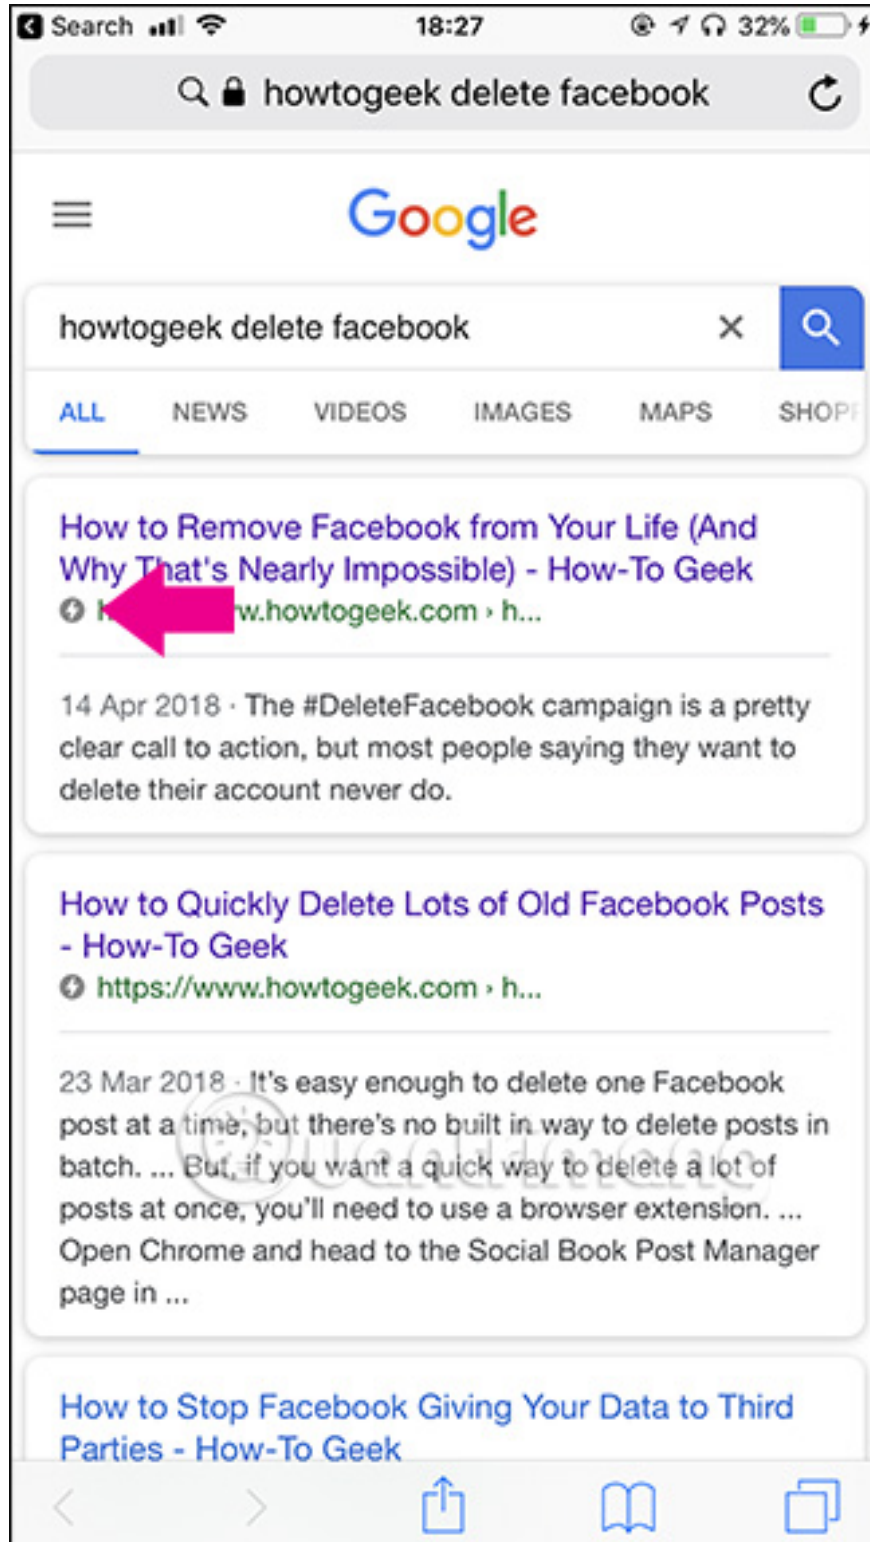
Search 18:27 32%

howtogeek delete facebook

Google

howtogeek delete facebook

ALL NEWS VIDEOS IMAGES MAPS SHOP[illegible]

How to Remove Facebook from Your Life (And Why That's Nearly Impossible) - How-To Geek
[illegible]w.howtogeek.com › h...

14 Apr 2018 · The #DeleteFacebook campaign is a pretty clear call to action, but most people saying they want to delete their account never do.

How to Quickly Delete Lots of Old Facebook Posts - How-To Geek
https://www.howtogeek.com › h...

23 Mar 2018 · It's easy enough to delete one Facebook post at a time, but there's no built in way to delete posts in batch. ... But, if you want a quick way to delete a lot of posts at once, you'll need to use a browser extension. ... Open Chrome and head to the Social Book Post Manager page in ...

How to Stop Facebook Giving Your Data to Third Parties - How-To Geek